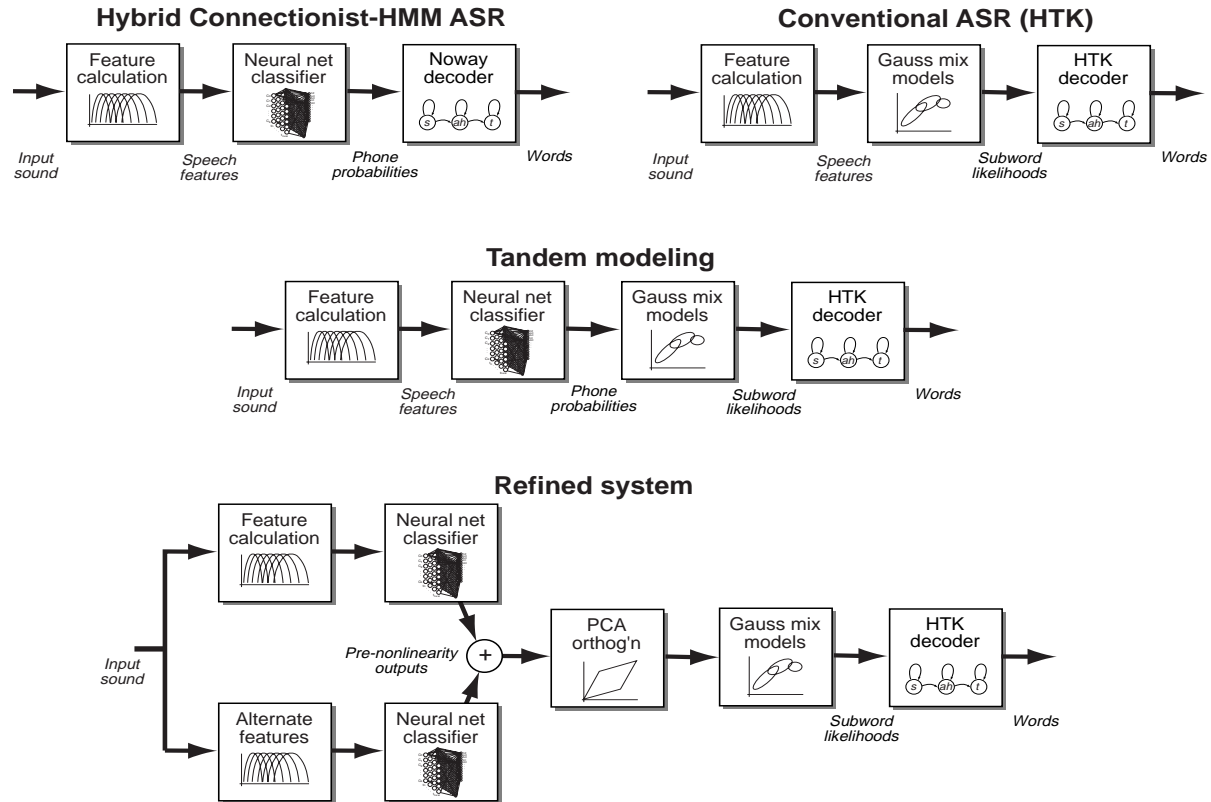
Hybrid Connectionist-HMM ASR

Feature calculation

Neural net classifier

Noway decoder

s ah t

Input sound

Speech features

Phone probabilities

Words

Conventional ASR (HTK)

Feature calculation

Gauss mix models

HTK decoder

s ah t

Input sound

Speech features

Subword likelihoods

Words

Tandem modeling

Feature calculation

Neural net classifier

Gauss mix models

HTK decoder

s ah t

Input sound

Speech features

Phone probabilities

Subword likelihoods

Words

Refined system

Feature calculation

Neural net classifier

Input sound

Pre-nonlinearity outputs

+

PCA orthog'n

Gauss mix models

HTK decoder

s ah t

Alternate features

Neural net classifier

Subword likelihoods

Words